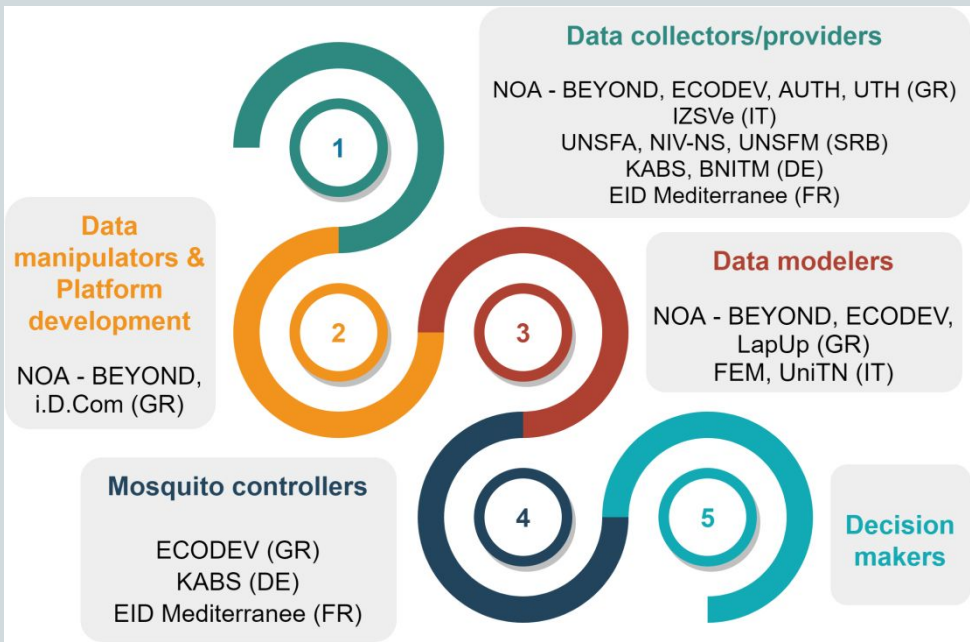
Data collectors/providers

NOA - BEYOND, ECODEV, AUTH, UTH (GR)
IZSVe (IT)
UNSFA, NIV-NS, UNSFM (SRB)
KABS, BNITM (DE)
EID Mediterranee (FR)

1

Data manipulators & Platform development

NOA - BEYOND, i.D.Com (GR)

2

3

Data modelers

NOA - BEYOND, ECODEV, LapUp (GR)
FEM, UniTN (IT)

Mosquito controllers

ECODEV (GR)
KABS (DE)
EID Mediterranee (FR)

4

5

Decision makers